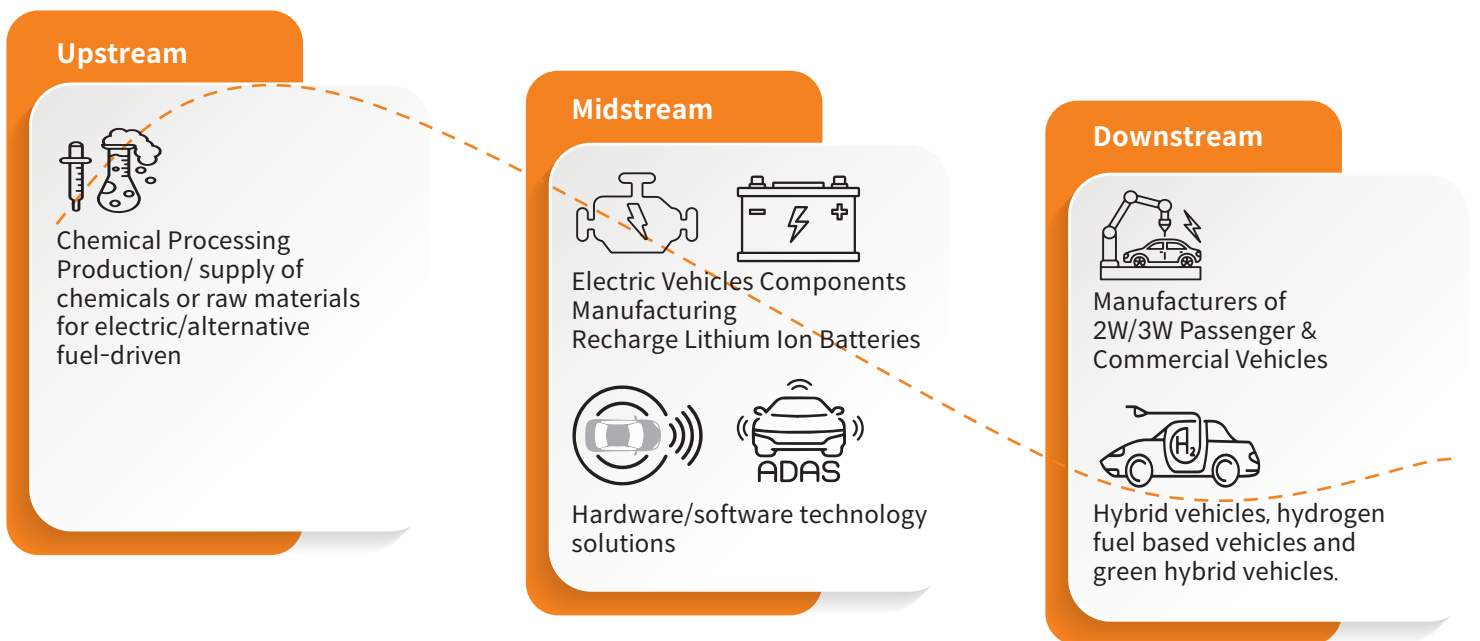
Upstream

Chemical Processing
Production/ supply of chemicals or raw materials for electric/alternative fuel-driven

Midstream

Electric Vehicles Components Manufacturing
Recharge Lithium Ion Batteries

ADAS

Hardware/software technology solutions

Downstream

Manufacturers of 2W/3W Passenger & Commercial Vehicles

$H_2$

Hybrid vehicles, hydrogen fuel based vehicles and green hybrid vehicles.